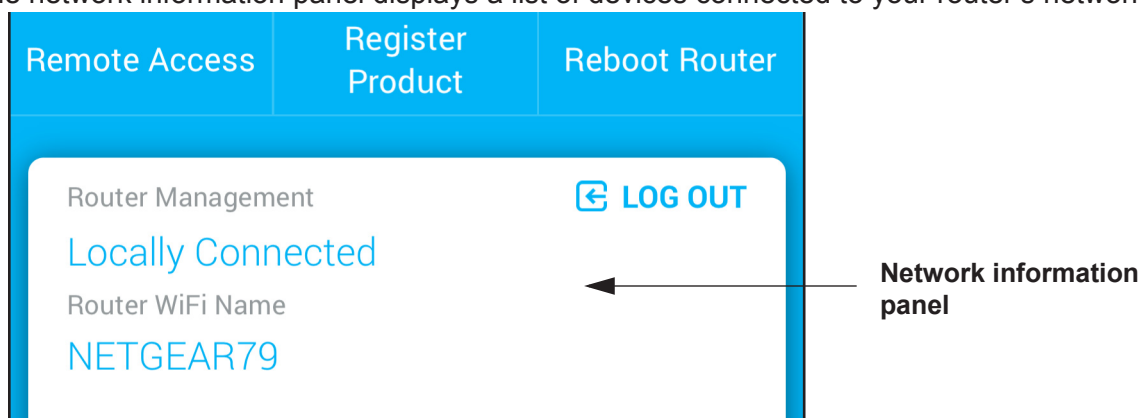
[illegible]e network information panel displays a list of devices connected to your router's network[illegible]

Remote Access

Register Product

Reboot Router

Router Management

LOG OUT

Locally Connected

Router WiFi Name

NETGEAR79

Network information panel